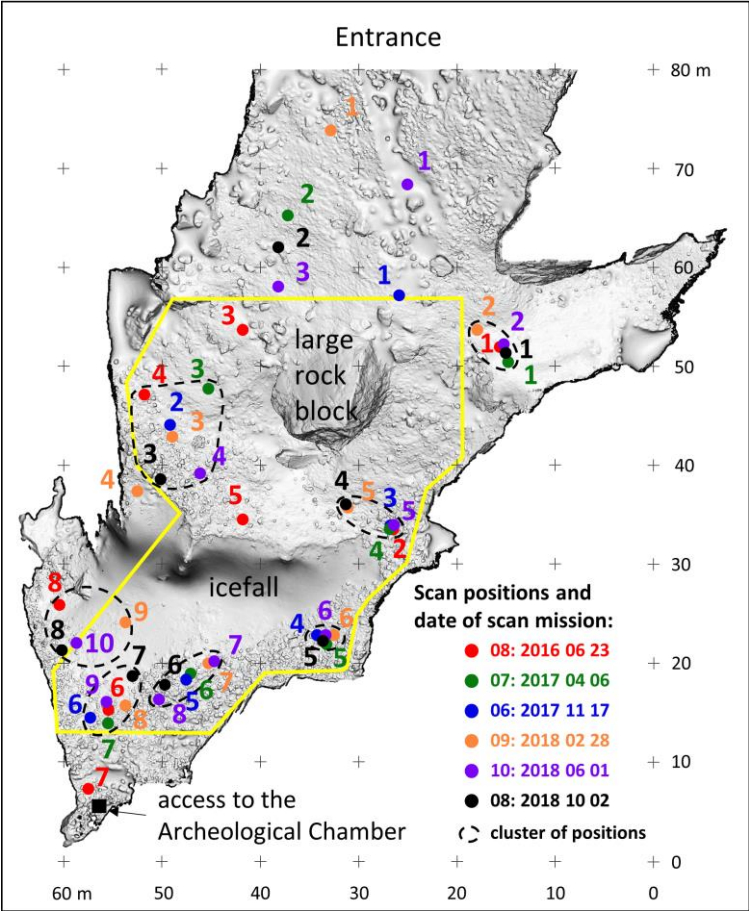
Entrance

80 m
70
60
50
40
30
20
10
0

60 m 50 40 30 20 10 0

1
1
2
2
3
1
2
3
1
2
1
1
3
4
2
3
3
4
4
5
4
5
3
5
4
2
8
9
8
10
7
6
7
6
5
4
6
6
5
5
9
6
6
8
8
7
7

large rock block

icefall

access to the Archeological Chamber

Scan positions and date of scan mission:
08: 2016 06 23
07: 2017 04 06
06: 2017 11 17
09: 2018 02 28
10: 2018 06 01
08: 2018 10 02
cluster of positions